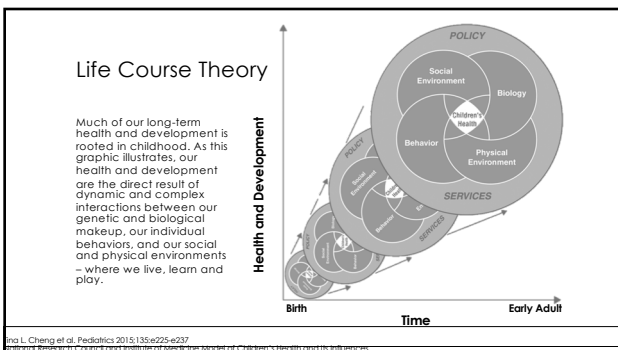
Life Course Theory

Much of our long-term health and development is rooted in childhood. As this graphic illustrates, our health and development are the direct result of dynamic and complex interactions between our genetic and biological makeup, our individual behaviors, and our social and physical environments – where we live, learn and play.

Health and Development

POLICY

Social Environment

Biology

Children's Health

Behavior

Physical Environment

SERVICES

POLICY

Social Environment

Behavior

SERVICES

Birth

Time

Early Adult

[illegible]ina L. Cheng et al. Pediatrics 2015;135:e225-e237
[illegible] Research Council and Institute of Medicine Model of Children's Health and its Influences